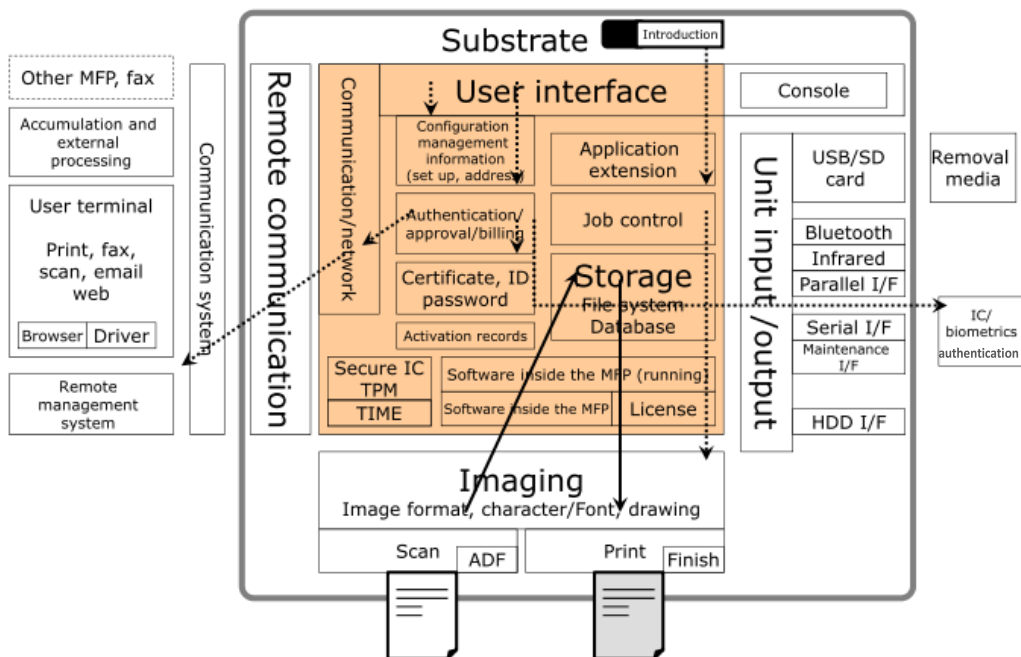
Substrate
Introduction

Other MFP, fax

Accumulation and external processing

User terminal

Print, fax, scan, email web

Browser
Driver

Remote management system

Communication system

Remote communication

Communication/network

User interface

Configuration management information (set up, address)

Authentication/ approval/billing

Certificate, ID password

Activation records

Application extension

Job control

Storage
File system Database

Secure IC TPM

TIME

Software inside the MFP (running)

Software inside the MFP

License

Console

Unit input /output

USB/SD card

Bluetooth

Infrared

Parallel I/F

Serial I/F

Maintenance I/F

HDD I/F

Removal media

IC/ biometrics authentication

Imaging
Image format, character/Font, drawing

Scan
ADF

Print
Finish